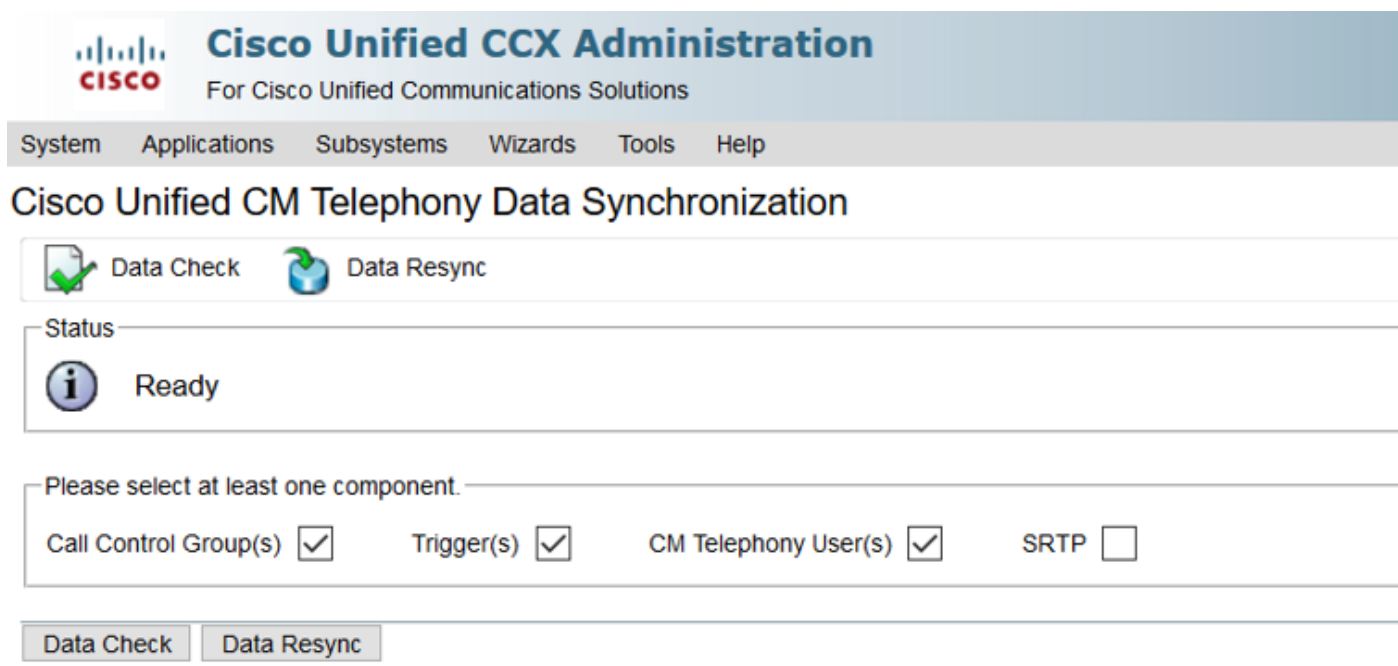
cisco

Cisco Unified CCX Administration
For Cisco Unified Communications Solutions

System Applications Subsystems Wizards Tools Help

Cisco Unified CM Telephony Data Synchronization

Data Check Data Resync

Status

Ready

Please select at least one component.

Call Control Group(s) Trigger(s) CM Telephony User(s) SRTP

Data Check Data Resync